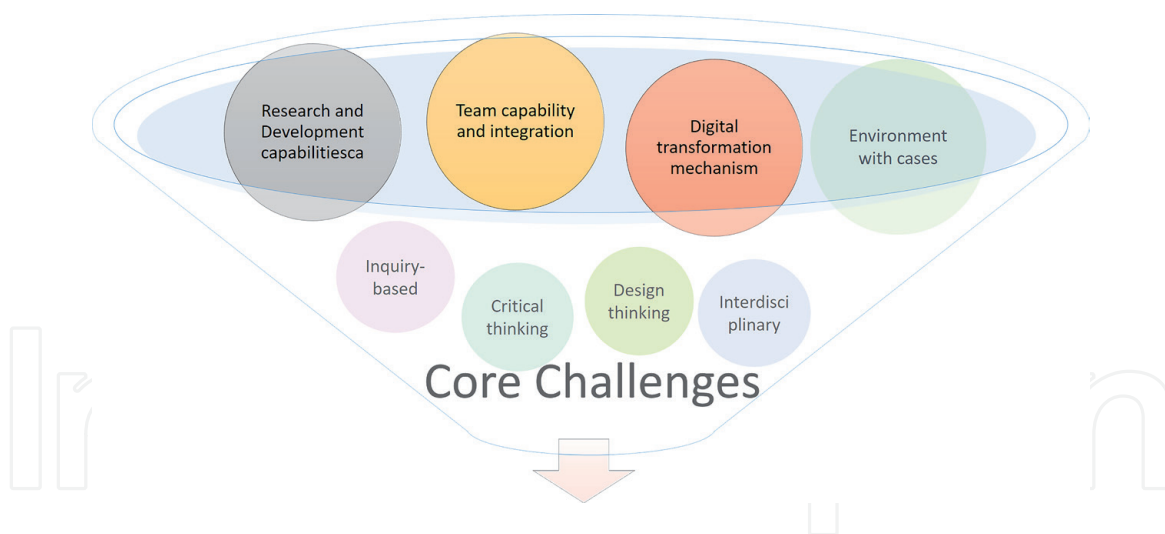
Research and Development capabilitiesca

Team capability and integration

Digital transformation mechanism

Environment with cases

Inquiry-based

Critical thinking

Design thinking

Interdisci plinary

Core Challenges